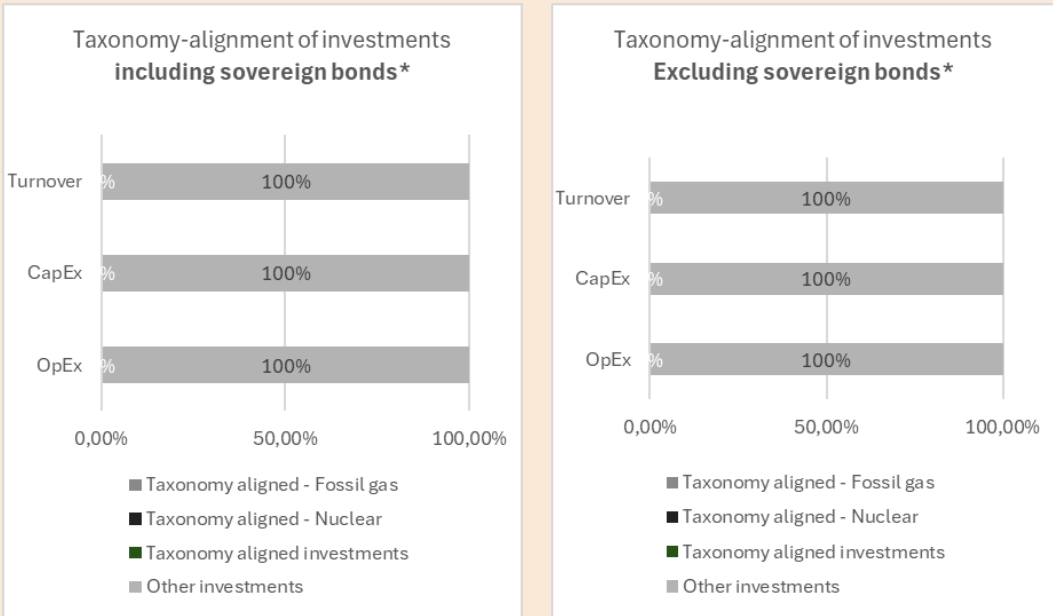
Taxonomy-alignment of investments
**including sovereign bonds***

Turnover % 100%

CapEx % 100%

OpEx % 100%

0,00% 50,00% 100,00%

Taxonomy aligned - Fossil gas
Taxonomy aligned - Nuclear
Taxonomy aligned investments
Other investments

Taxonomy-alignment of investments
**Excluding sovereign bonds***

Turnover % 100%

CapEx % 100%

OpEx % 100%

0,00% 50,00% 100,00%

Taxonomy aligned - Fossil gas
Taxonomy aligned - Nuclear
Taxonomy aligned investments
Other investments